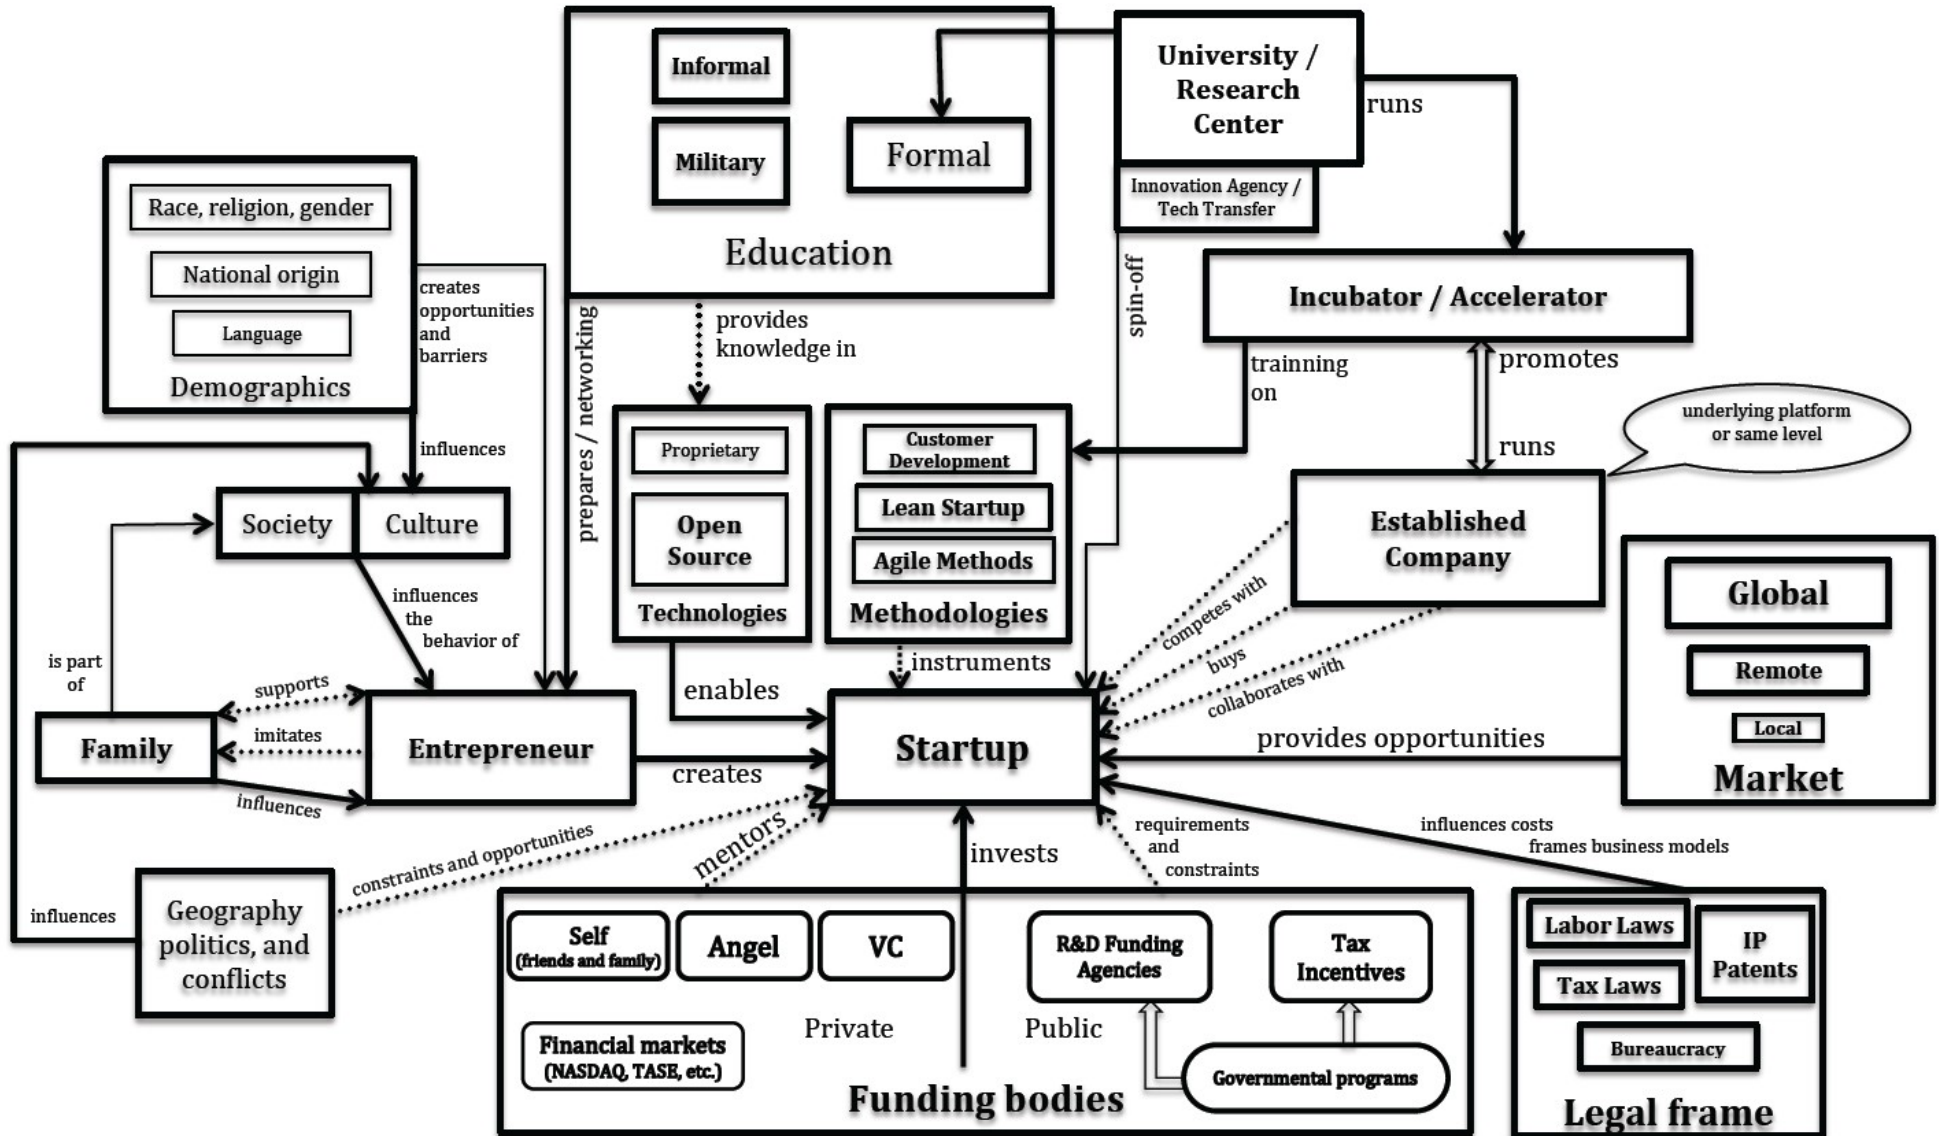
Informal

Military

Formal

Education

University / Research Center

runs

Innovation Agency / Tech Transfer

Race, religion, gender

National origin

Language

Demographics

creates opportunities and barriers

prepares / networking

provides knowledge in

spin-off

Incubator / Accelerator

trainning on

promotes

runs

underlying platform or same level

influences

Society

Culture

Proprietary

Open Source

Technologies

Customer Development

Lean Startup

Agile Methods

Methodologies

Established Company

influences the behavior of

is part of

supports

imitates

influences

Family

Entrepreneur

enables

instruments

competes with

buys

collaborates with

Global

Remote

Local

Market

Startup

creates

provides opportunities

constraints and opportunities

mentors

invests

requirements and constraints

influences costs

frames business models

influences

Geography politics, and conflicts

Self (friends and family)

Angel

VC

R&D Funding Agencies

Tax Incentives

Financial markets (NASDAQ, TASE, etc.)

Private

Public

Governmental programs

Funding bodies

Labor Laws

IP Patents

Tax Laws

Bureaucracy

Legal frame